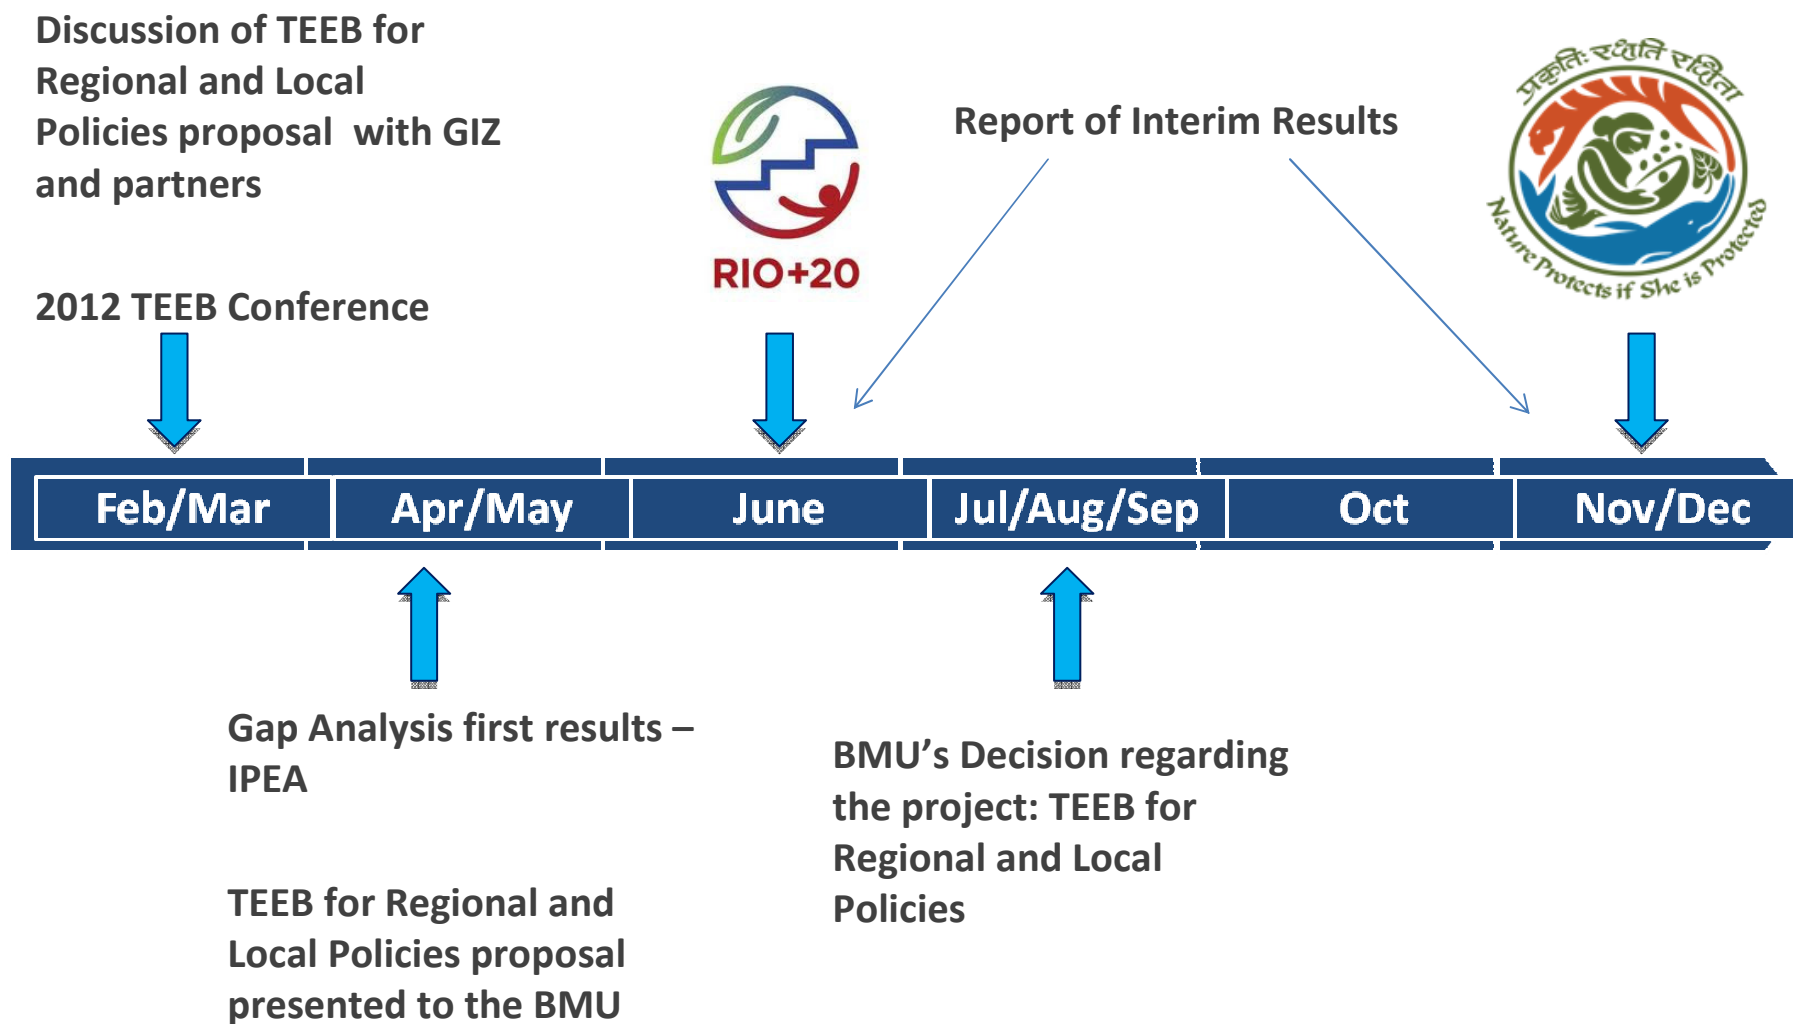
Discussion of TEEB for Regional and Local Policies proposal with GIZ and partners

2012 TEEB Conference

RIO+20

Report of Interim Results

प्रकृतिः रक्षति रक्षिता

Nature Protects if She is Protected

| Feb/Mar | Apr/May | June | Jul/Aug/Sep | Oct | Nov/Dec |
|---|---|---|---|---|---|

Gap Analysis first results – IPEA

TEEB for Regional and Local Policies proposal presented to the BMU

BMU's Decision regarding the project: TEEB for Regional and Local Policies